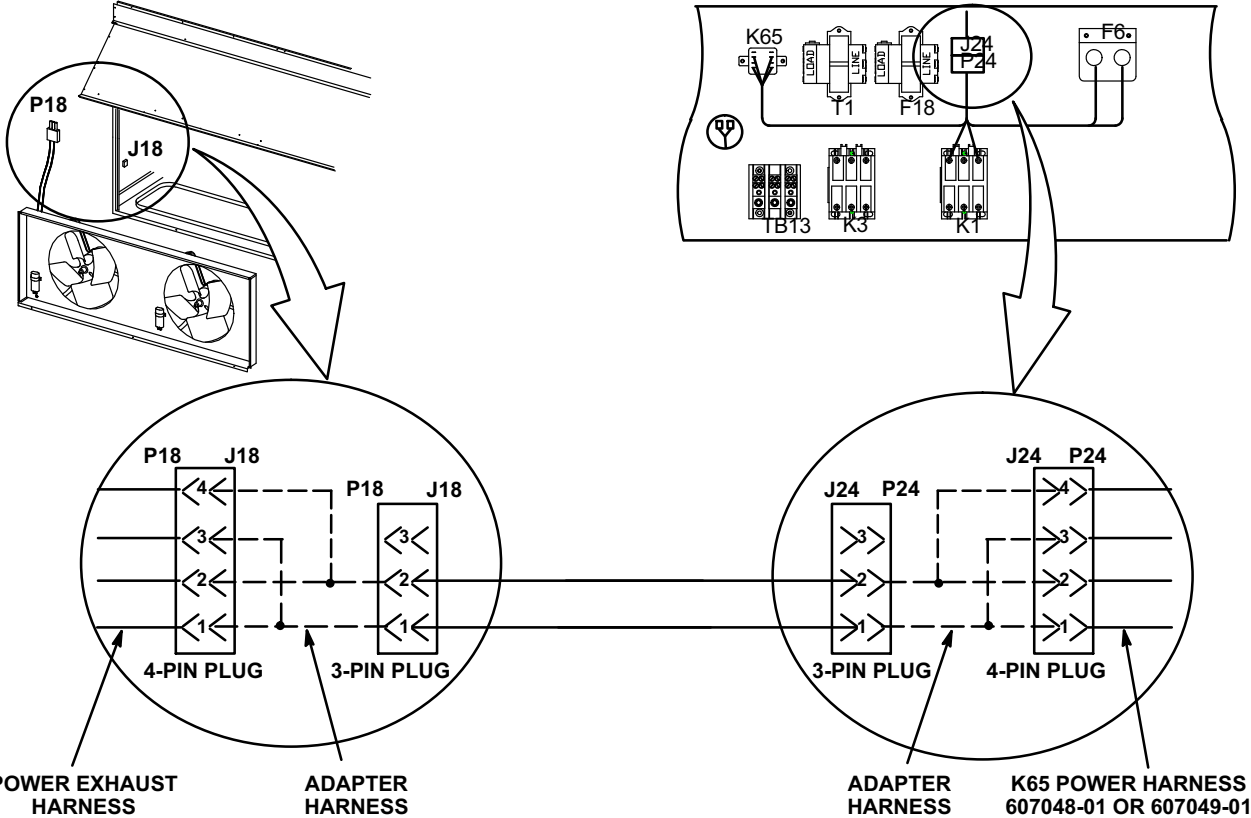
P18
J18

K65
LOAD
LINE
T1
LOAD
LINE
F18
J24
P24
F6
TB13
K3
K1

P18 J18
4
3
2
1
P18 J18
3
2
1
4-PIN PLUG
3-PIN PLUG

J24 P24
3
2
1
J24 P24
4
3
2
1
3-PIN PLUG
4-PIN PLUG

POWER EXHAUST HARNESS
ADAPTER HARNESS
ADAPTER HARNESS
K65 POWER HARNESS 607048-01 OR 607049-01